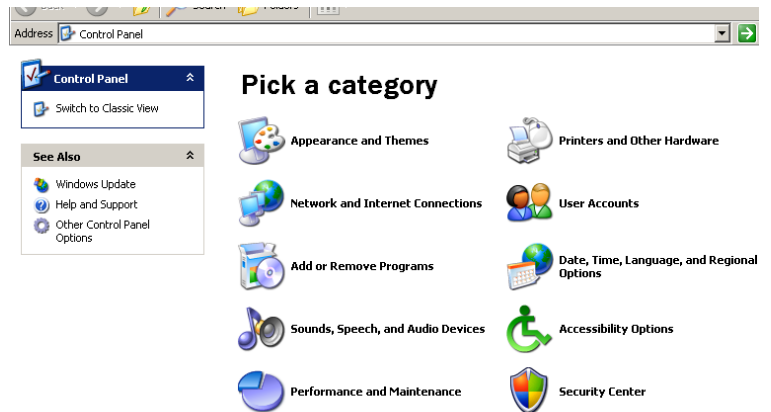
Back Search Folders

Address Control Panel

Control Panel

Switch to Classic View

See Also

Windows Update

Help and Support

Other Control Panel Options

Pick a category

Appearance and Themes

Printers and Other Hardware

Network and Internet Connections

User Accounts

Add or Remove Programs

Date, Time, Language, and Regional Options

Sounds, Speech, and Audio Devices

Accessibility Options

Performance and Maintenance

Security Center